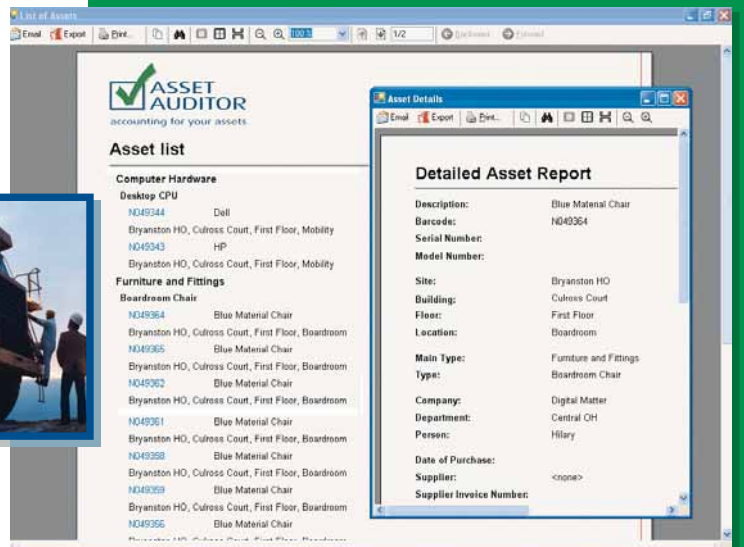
List of Assets

Email Export Print... 100% 1/2 Backward Forward

ASSET AUDITOR
accounting for your assets

Asset list

Computer Hardware
Desktop CPU
N049344 Dell
Bryanston HO, Culross Court, First Floor, Mobility
N049343 HP
Bryanston HO, Culross Court, First Floor, Mobility
Furniture and Fittings
Boardroom Chair
N049364 Blue Material Chair
Bryanston HO, Culross Court, First Floor, Boardroom
N049365 Blue Material Chair
Bryanston HO, Culross Court, First Floor, Boardroom
N049362 Blue Material Chair
Bryanston HO, Culross Court, First Floor, Boardroom
N049361 Blue Material Chair
Bryanston HO, Culross Court, First Floor, Boardroom
N049358 Blue Material Chair
Bryanston HO, Culross Court, First Floor, Boardroom
N049359 Blue Material Chair
Bryanston HO, Culross Court, First Floor, Boardroom
N049356 Blue Material Chair
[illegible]

Asset Details

Email Export Print...

Detailed Asset Report

| | |
|---|---|
| Description: | Blue Material Chair |
| Barcode: | N049364 |
| Serial Number: | |
| Model Number: | |
| Site: | Bryanston HO |
| Building: | Culross Court |
| Floor: | First Floor |
| Location: | Boardroom |
| Main Type: | Furniture and Fittings |
| Type: | Boardroom Chair |
| Company: | Digital Matter |
| Department: | Central OH |
| Person: | Hilary |
| Date of Purchase: | |
| Supplier: | <none> |
| Supplier Invoice Number: | |